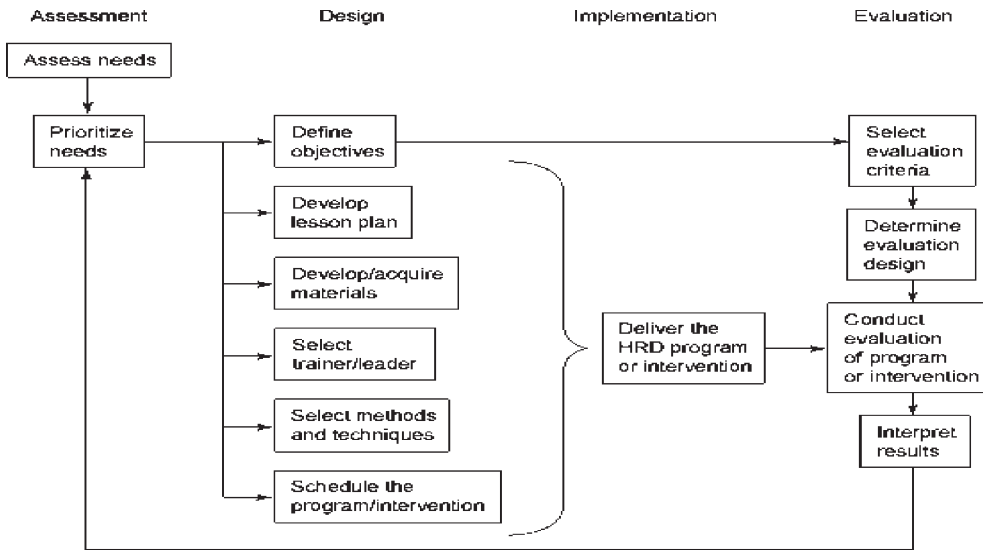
Assessment

Design

Implementation

Evaluation

Assess needs

Prioritize needs

Define objectives

Develop lesson plan

Develop/acquire materials

Select trainer/leader

Select methods and techniques

Schedule the program/intervention

Deliver the HRD program or intervention

Select evaluation criteria

Determine evaluation design

Conduct evaluation of program or intervention

Interpret results